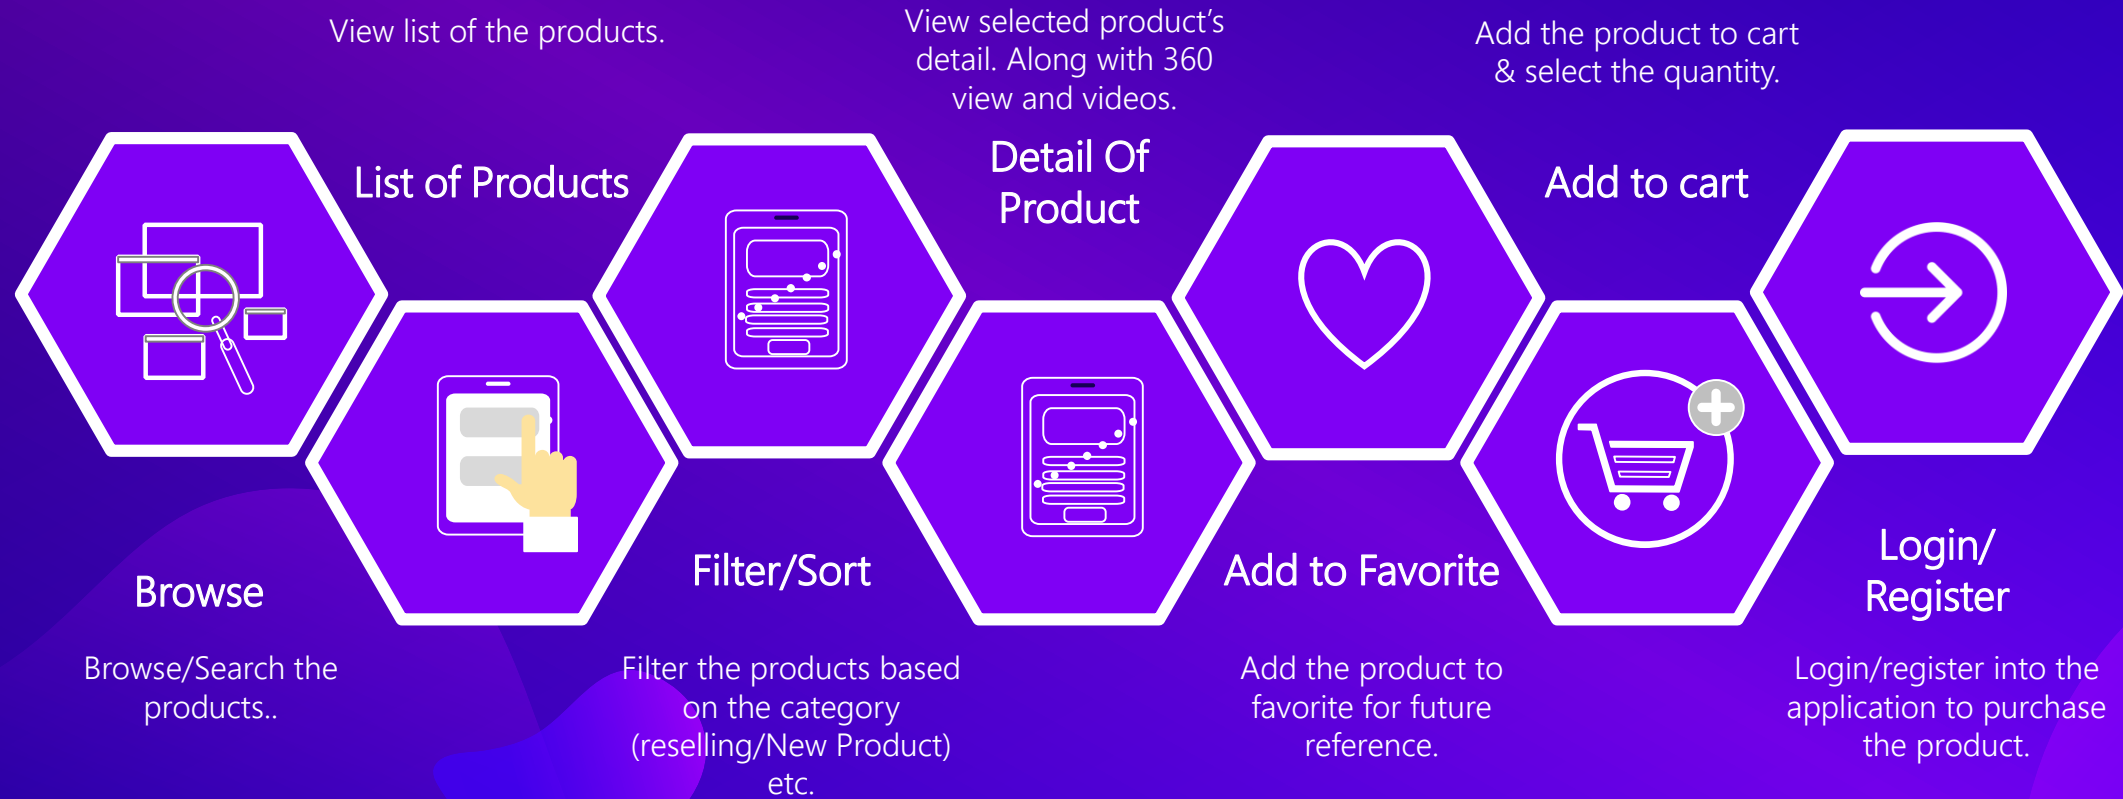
View list of the products.

View selected product's detail. Along with 360 view and videos.

Add the product to cart & select the quantity.

List of Products

Detail Of Product

Add to cart

Browse

Browse/Search the products..

Filter/Sort

Filter the products based on the category (reselling/New Product) etc.

Add to Favorite

Add the product to favorite for future reference.

Login/ Register

Login/register into the application to purchase the product.